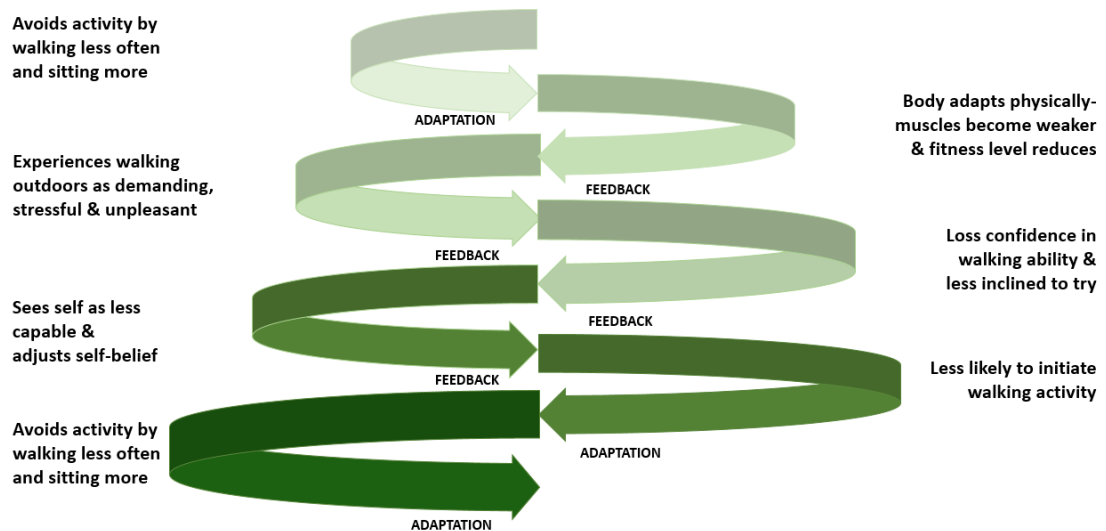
Avoids activity by walking less often and sitting more

ADAPTATION

Body adapts physically- muscles become weaker & fitness level reduces

Experiences walking outdoors as demanding, stressful & unpleasant

FEEDBACK

FEEDBACK

Loss confidence in walking ability & less inclined to try

Sees self as less capable & adjusts self-belief

FEEDBACK

FEEDBACK

Less likely to initiate walking activity

Avoids activity by walking less often and sitting more

ADAPTATION

ADAPTATION